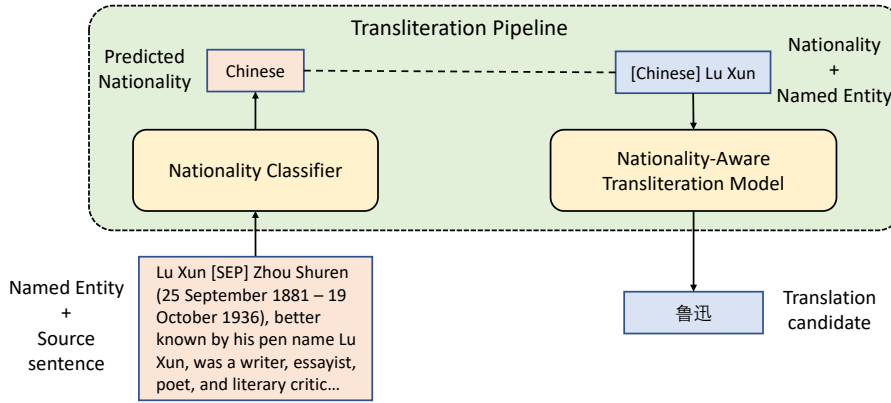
Transliteration Pipeline

Predicted Nationality

Chinese

[Chinese] Lu Xun

Nationality + Named Entity

Nationality Classifier

Nationality-Aware Transliteration Model

Named Entity + Source sentence

Lu Xun [SEP] Zhou Shuren (25 September 1881 – 19 October 1936), better known by his pen name Lu Xun, was a writer, essayist, poet, and literary critic...

鲁迅

Translation candidate